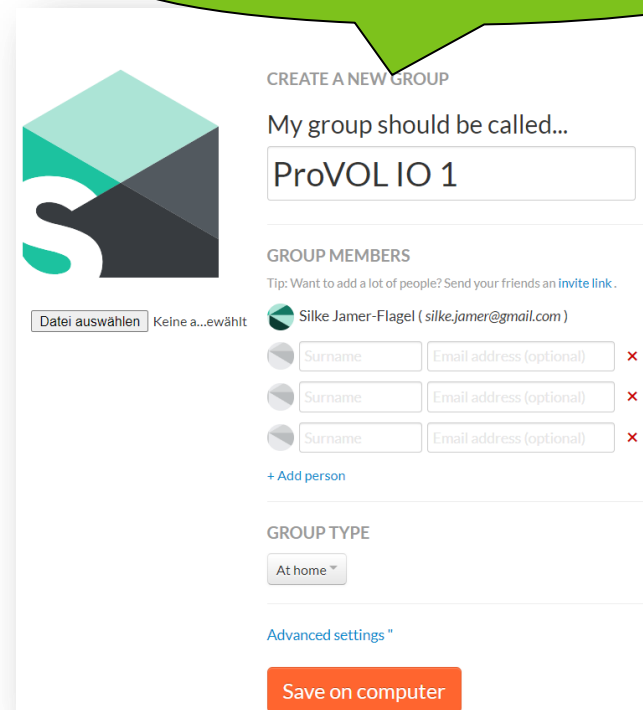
CREATE A NEW GROUP

My group should be called...

ProVOL IO 1

Datei auswählen Keine a...ewählt

GROUP MEMBERS

Tip: Want to add a lot of people? Send your friends an invite link .

Silke Jamer-Flagel ( silke.jamer@gmail.com )

Surname | Email address (optional) ×

Surname | Email address (optional) ×

Surname | Email address (optional) ×

+ Add person

GROUP TYPE

At home

Advanced settings "

Save on computer